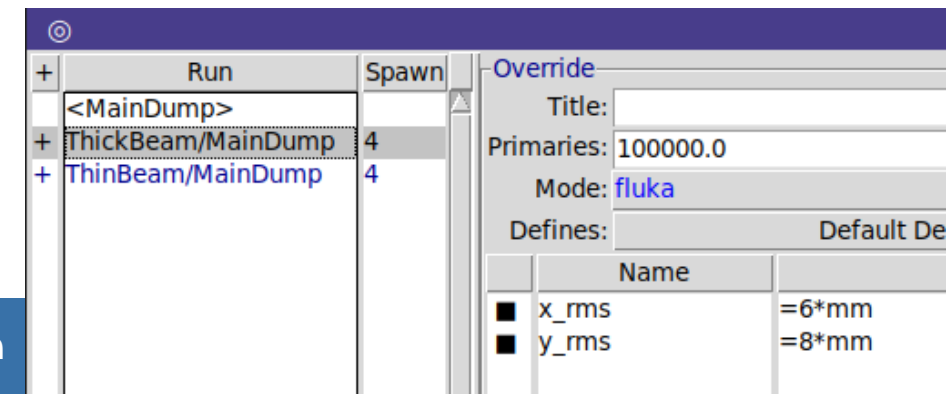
| + | Run | Spawn |
|---|---|---|
| | <MainDump> | |
| + | ThickBeam/MainDump | 4 |
| + | ThinBeam/MainDump | 4 |

Override

Title:

Primaries: 100000.0

Mode: fluka

Defines: Default De

| | Name | |
|---|---|---|
| ■ | x_rms | =6*mm |
| ■ | y_rms | =8*mm |

n